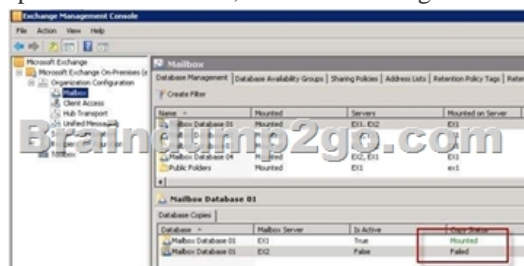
Exchange Management Console

File Action View Help

Microsoft Exchange
Microsoft Exchange On-Premises (e
Organization Configuration
Mailbox
Client Access
Hub Transport
Unified Messaging
Toolbox

Mailbox

Database Management | Database Availability Groups | Sharing Policies | Address Lists | Retention Policy Tags | Reten

Create Filter

| Name | Mounted | Servers | Mounted on Server |
|---|---|---|---|
| Mailbox Database 01 | Mounted | EX1, EX2 | EX1 |
| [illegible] | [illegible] | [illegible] | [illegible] |
| Mailbox Database 04 | Mounted | EX2, EX1 | EX1 |
| Public Folders | Mounted | EX1 | ex1 |

Braindump2go.com

Mailbox Database 01

Database Copies

| Database | Mailbox Server | Is Active | Copy Status |
|---|---|---|---|
| Mailbox Database 01 | EX1 | True | Mounted |
| Mailbox Database 01 | EX2 | False | Failed |